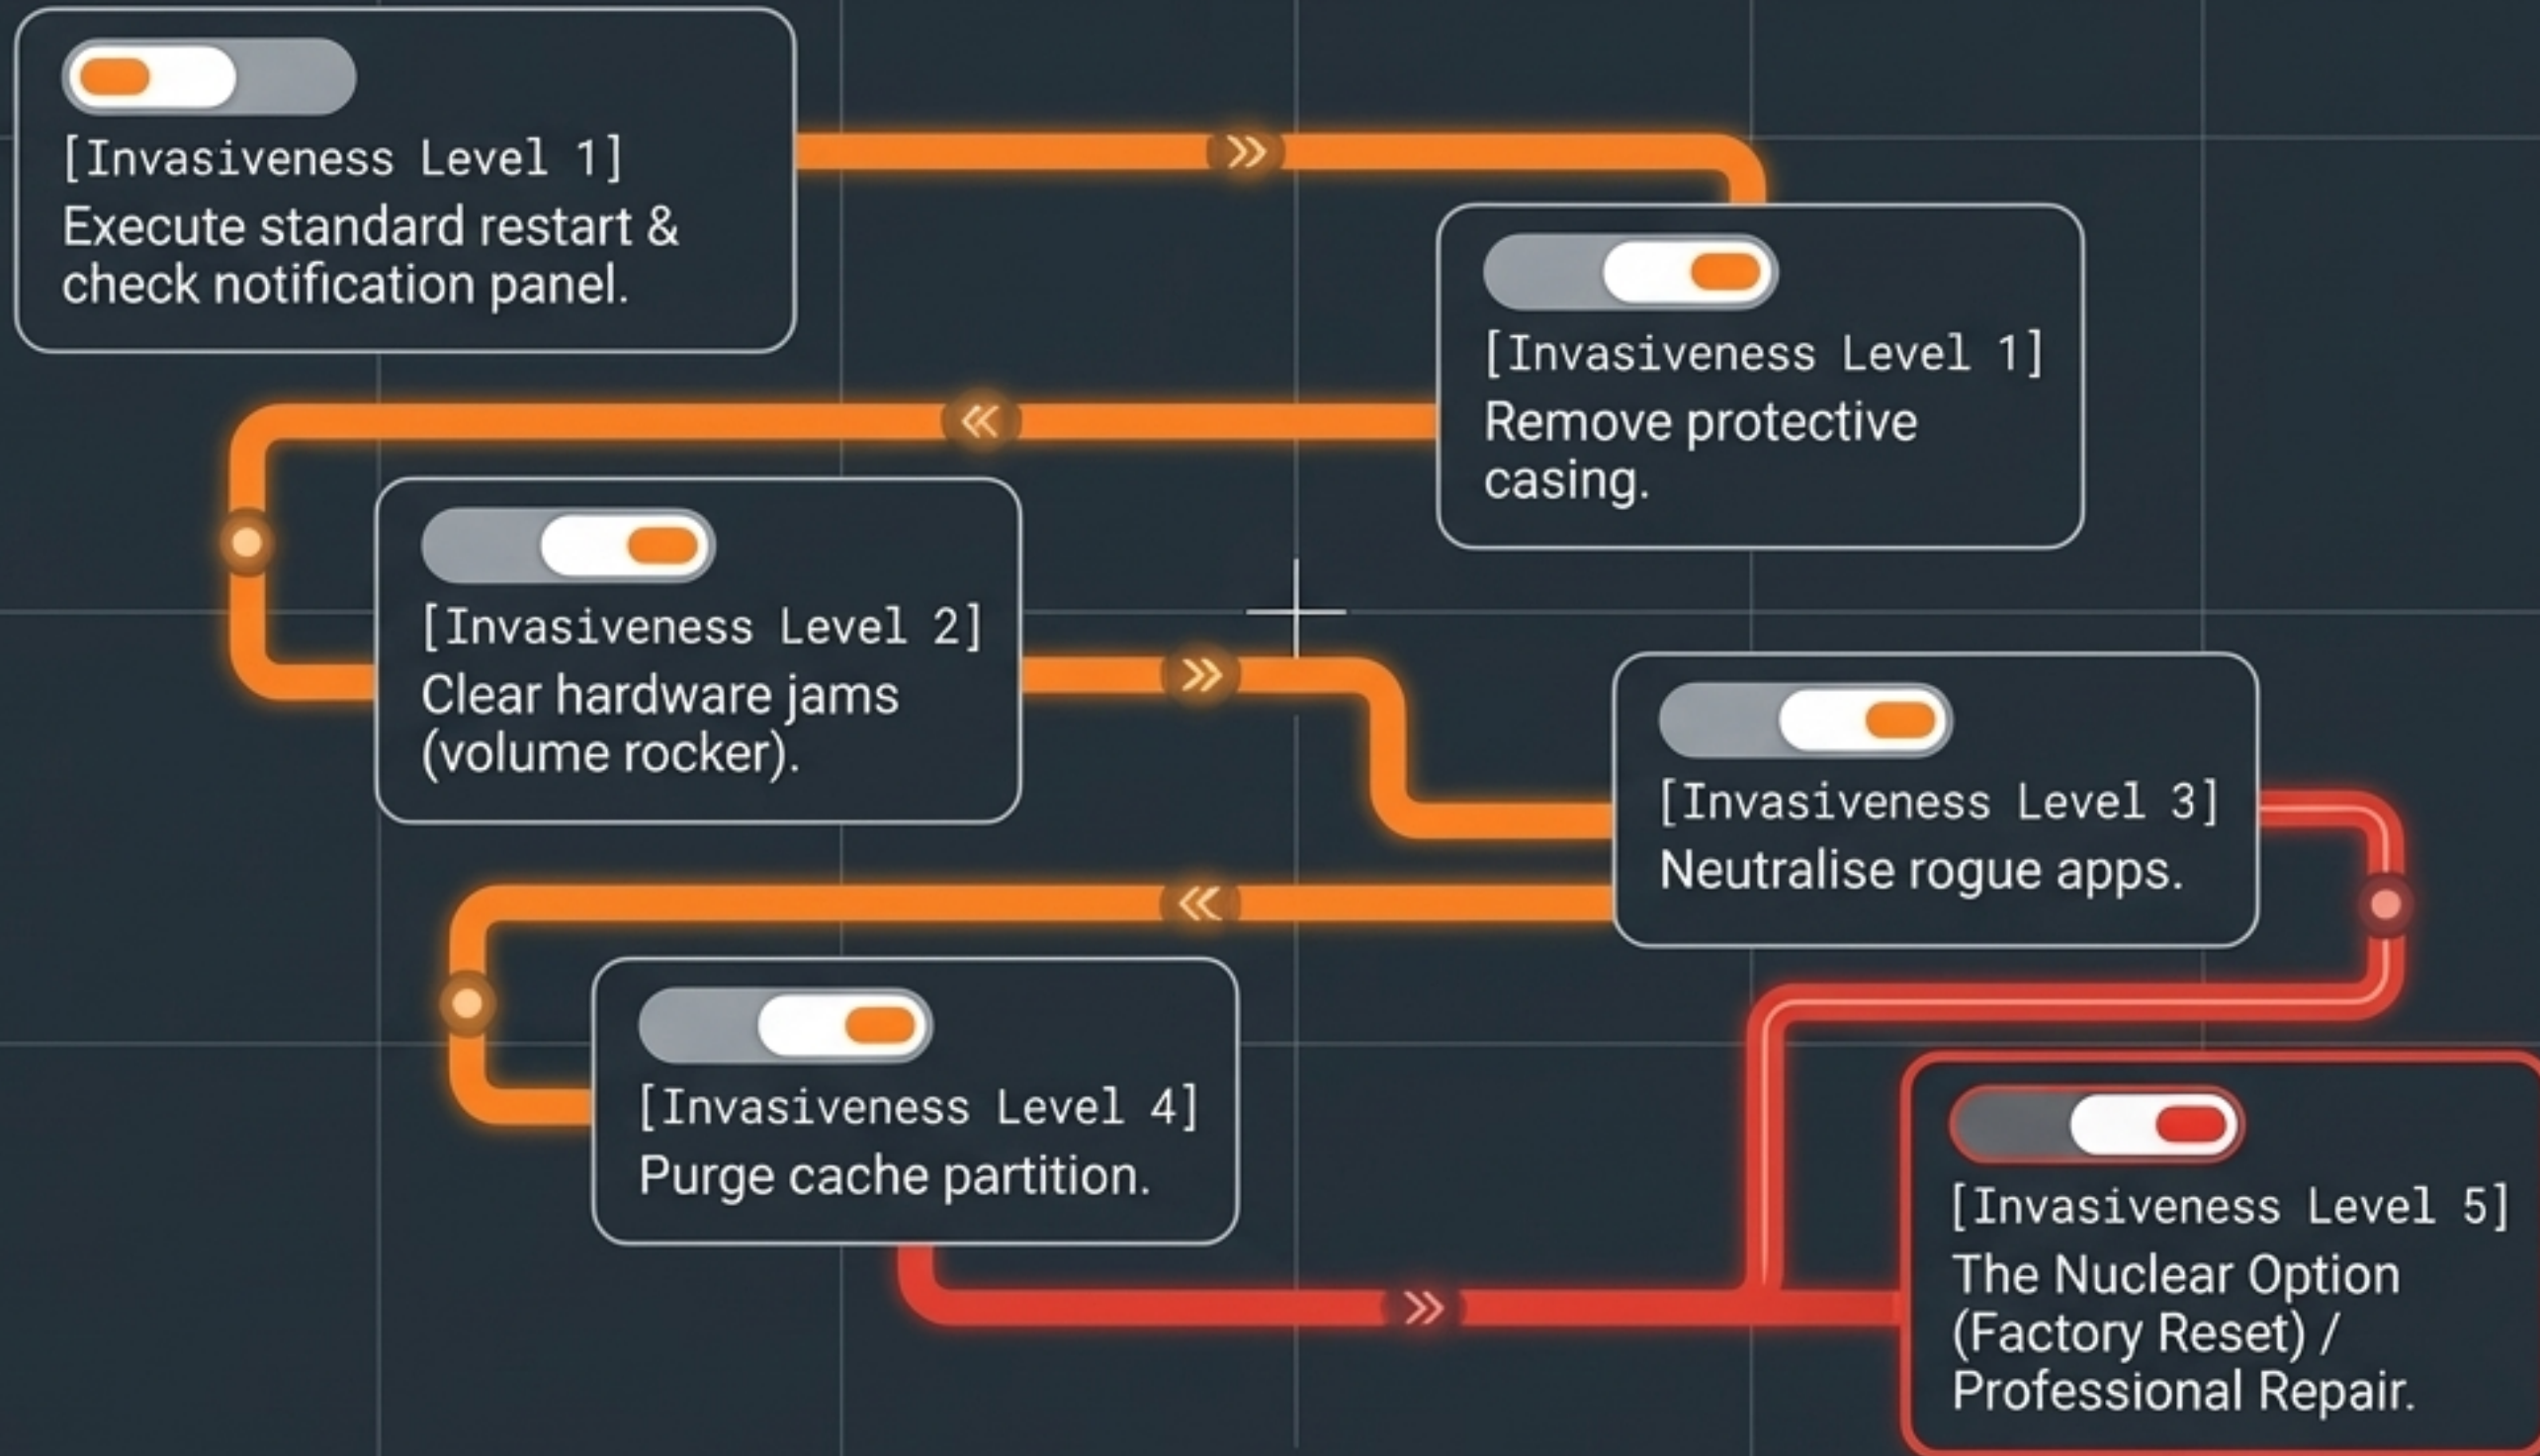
[Invasiveness Level 1]
Execute standard restart & check notification panel.

[Invasiveness Level 1]
Remove protective casing.

[Invasiveness Level 2]
Clear hardware jams (volume rocker).

[Invasiveness Level 3]
Neutralise rogue apps.

[Invasiveness Level 4]
Purge cache partition.

[Invasiveness Level 5]
The Nuclear Option (Factory Reset) / Professional Repair.